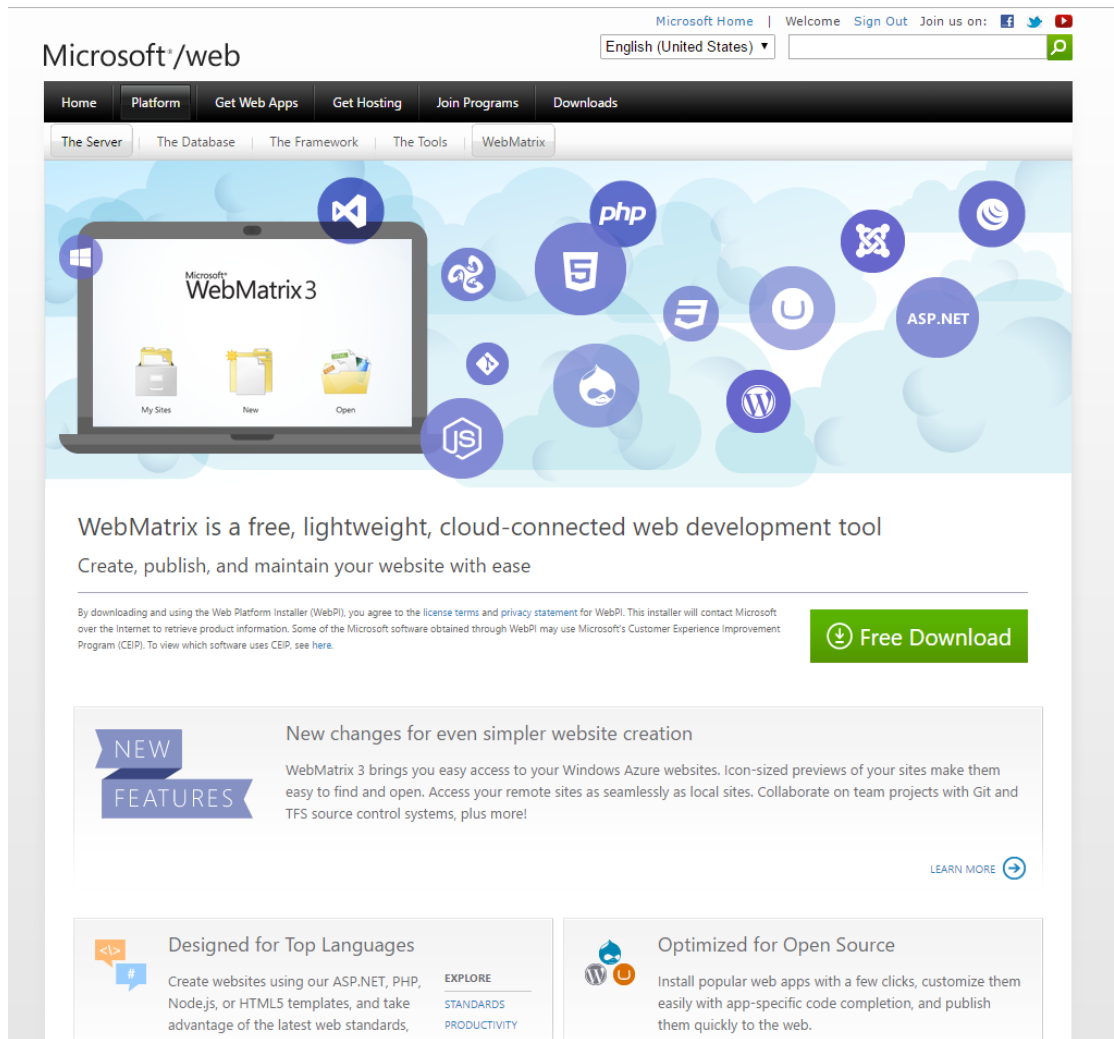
Microsoft Home | Welcome Sign Out Join us on:

Microsoft®/web

English (United States) ▾

Home | Platform | Get Web Apps | Get Hosting | Join Programs | Downloads

The Server | The Database | The Framework | The Tools | WebMatrix

Microsoft® WebMatrix 3

My Sites | New | Open

php

ASP.NET

WebMatrix is a free, lightweight, cloud-connected web development tool

Create, publish, and maintain your website with ease

By downloading and using the Web Platform Installer (WebPI), you agree to the license terms and privacy statement for WebPI. This installer will contact Microsoft over the Internet to retrieve product information. Some of the Microsoft software obtained through WebPI may use Microsoft's Customer Experience Improvement Program (CEIP). To view which software uses CEIP, see here.

Free Download

NEW FEATURES

New changes for even simpler website creation

WebMatrix 3 brings you easy access to your Windows Azure websites. Icon-sized previews of your sites make them easy to find and open. Access your remote sites as seamlessly as local sites. Collaborate on team projects with Git and TFS source control systems, plus more!

LEARN MORE

Designed for Top Languages

Create websites using our ASP.NET, PHP, Node.js, or HTML5 templates, and take advantage of the latest web standards,

EXPLORE

STANDARDS

PRODUCTIVITY

Optimized for Open Source

Install popular web apps with a few clicks, customize them easily with app-specific code completion, and publish them quickly to the web.